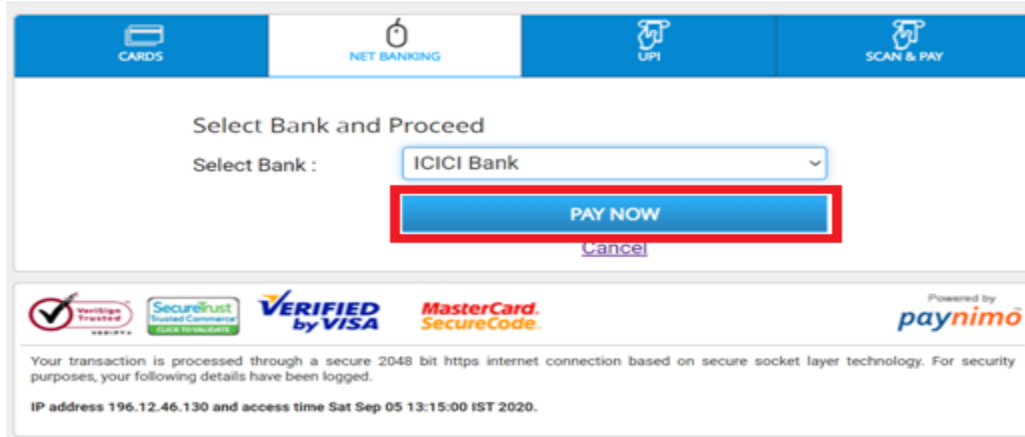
CARDS

NET BANKING

UPI

SCAN & PAY

Select Bank and Proceed

Select Bank : ICICI Bank

PAY NOW

Cancel

VeriSign Trusted VERIFY

SecureTrust Trusted Commerce CLICK TO VALIDATE

VERIFIED by VISA

MasterCard. SecureCode.

Powered by paynimo

Your transaction is processed through a secure 2048 bit https internet connection based on secure socket layer technology. For security purposes, your following details have been logged.

IP address 196.12.46.130 and access time Sat Sep 05 13:15:00 IST 2020.